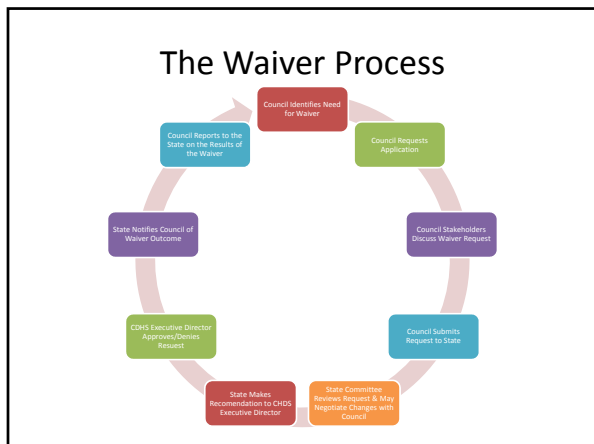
The Waiver Process

Council Identifies Need for Waiver

Council Requests Application

Council Stakeholders Discuss Waiver Request

Council Submits Request to State

State Committee Reviews Request & May Negotiate Changes with Council

State Makes Recomendation to CHDS Executive Director

CDHS Executive Director Approves/Denies Resuest

State Notifies Council of Waiver Outcome

Council Reports to the State on the Results of the Waiver